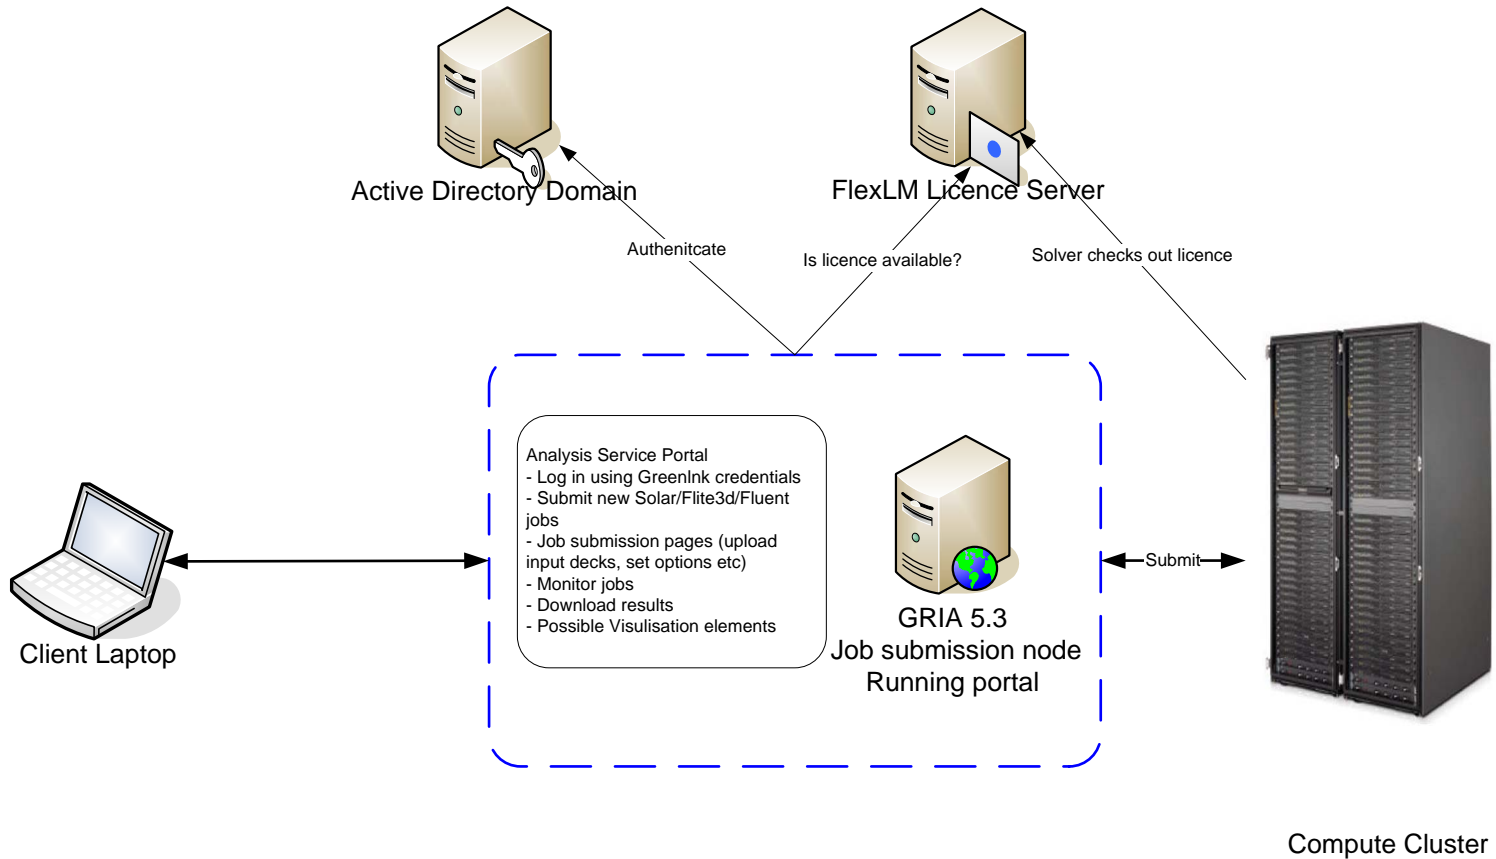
Active Directory Domain

FlexLM Licence Server

Authenitcate

Is licence available?

Solver checks out licence

Analysis Service Portal
- Log in using GreenInk credentials
- Submit new Solar/Flite3d/Fluent jobs
- Job submission pages (upload input decks, set options etc)
- Monitor jobs
- Download results
- Possible Visulisation elements

GRIA 5.3
Job submission node
Running portal

Submit

Client Laptop

Compute Cluster